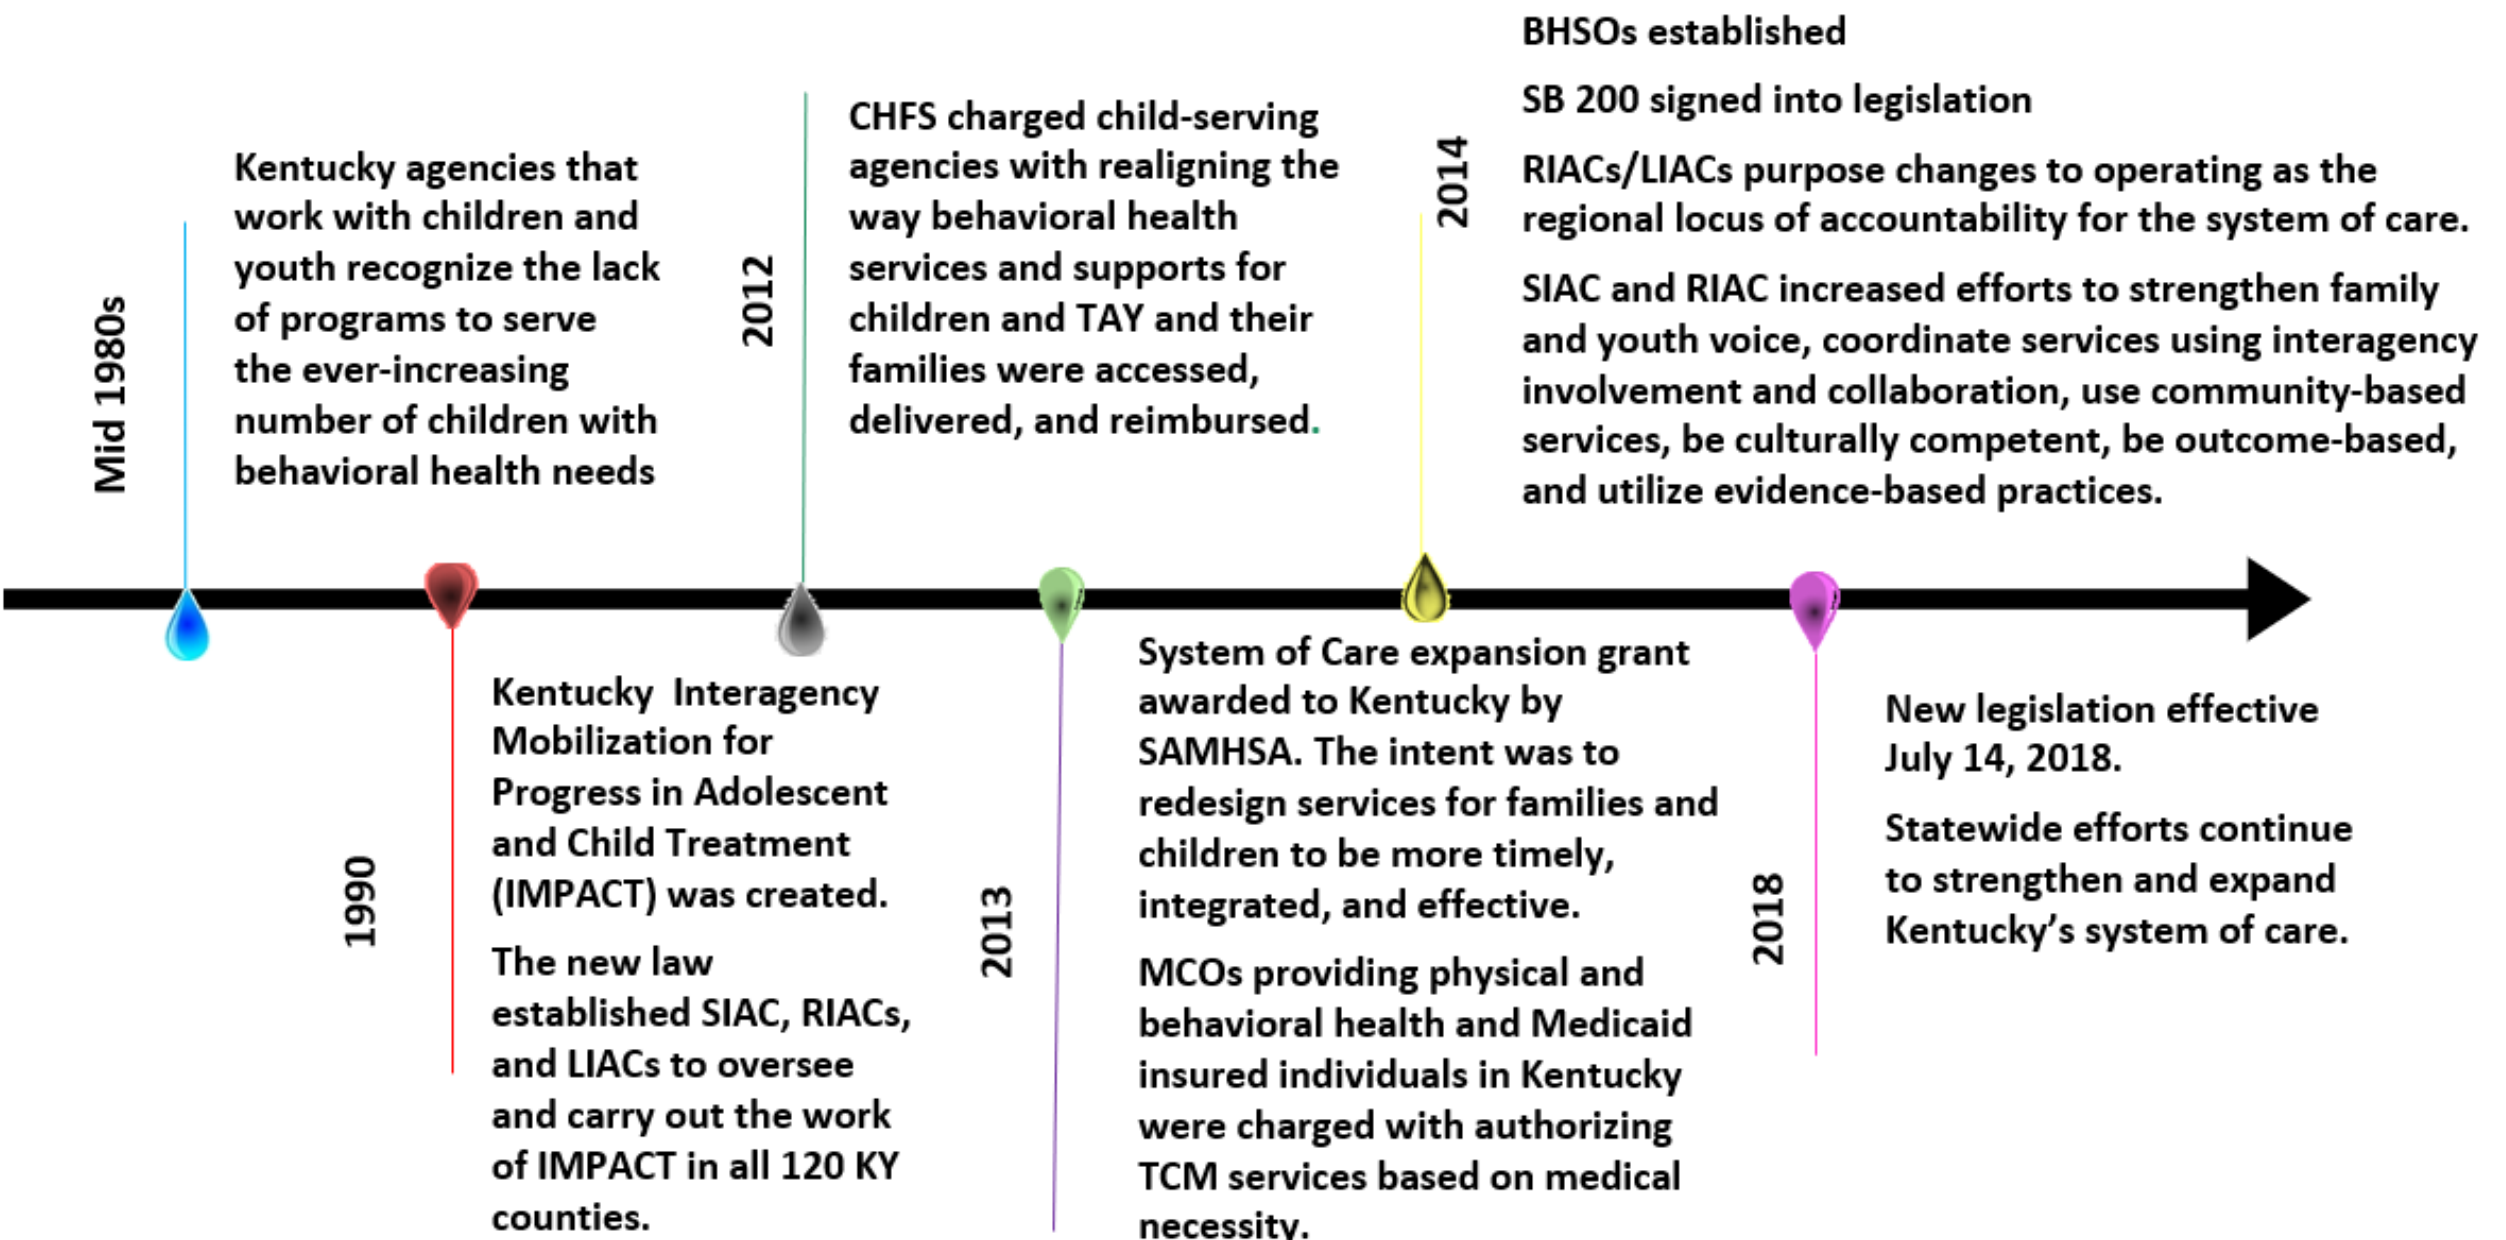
Mid 1980s

Kentucky agencies that work with children and youth recognize the lack of programs to serve the ever-increasing number of children with behavioral health needs

1990

Kentucky Interagency Mobilization for Progress in Adolescent and Child Treatment (IMPACT) was created.

The new law established SIAC, RIACs, and LIACs to oversee and carry out the work of IMPACT in all 120 KY counties.

2012

CHFS charged child-serving agencies with realigning the way behavioral health services and supports for children and TAY and their families were accessed, delivered, and reimbursed.

2013

System of Care expansion grant awarded to Kentucky by SAMHSA. The intent was to redesign services for families and children to be more timely, integrated, and effective.

MCOs providing physical and behavioral health and Medicaid insured individuals in Kentucky were charged with authorizing TCM services based on medical necessity.

2014

BHSOs established

SB 200 signed into legislation

RIACs/LIACs purpose changes to operating as the regional locus of accountability for the system of care.

SIAC and RIAC increased efforts to strengthen family and youth voice, coordinate services using interagency involvement and collaboration, use community-based services, be culturally competent, be outcome-based, and utilize evidence-based practices.

2018

New legislation effective July 14, 2018.

Statewide efforts continue to strengthen and expand Kentucky's system of care.